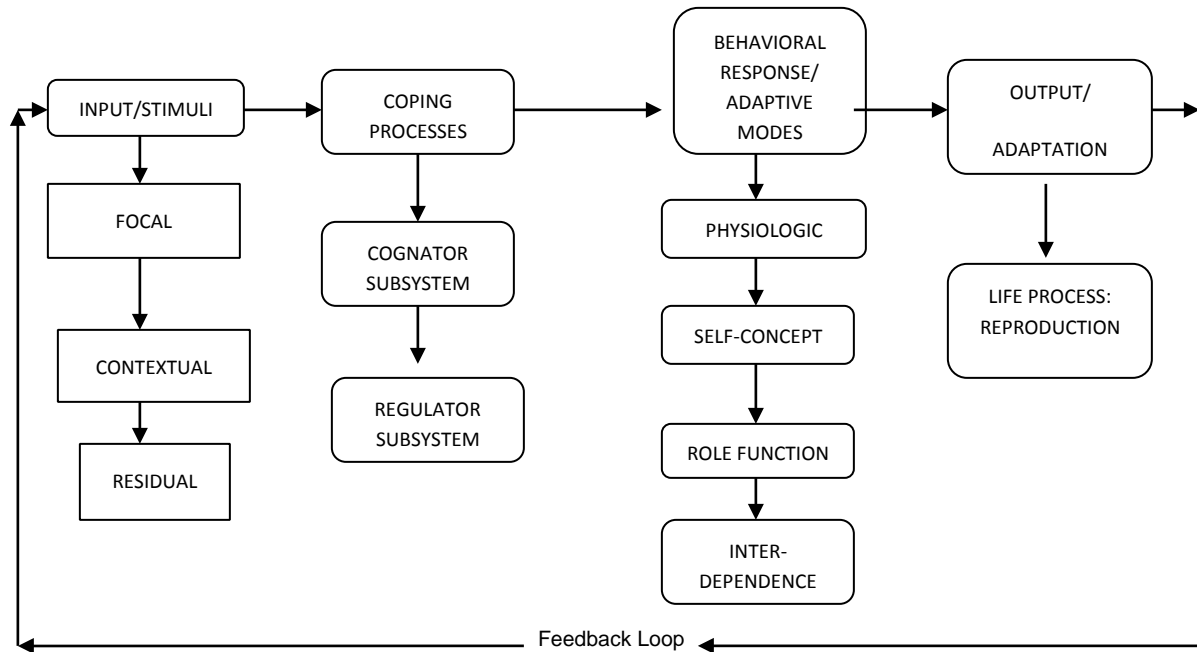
INPUT/STIMULI

FOCAL

CONTEXTUAL

RESIDUAL

COPING PROCESSES

COGNATOR SUBSYSTEM

REGULATOR SUBSYSTEM

BEHAVIORAL RESPONSE/ ADAPTIVE MODES

PHYSIOLOGIC

SELF-CONCEPT

ROLE FUNCTION

INTER-DEPENDENCE

OUTPUT/ ADAPTATION

LIFE PROCESS: REPRODUCTION

Feedback Loop